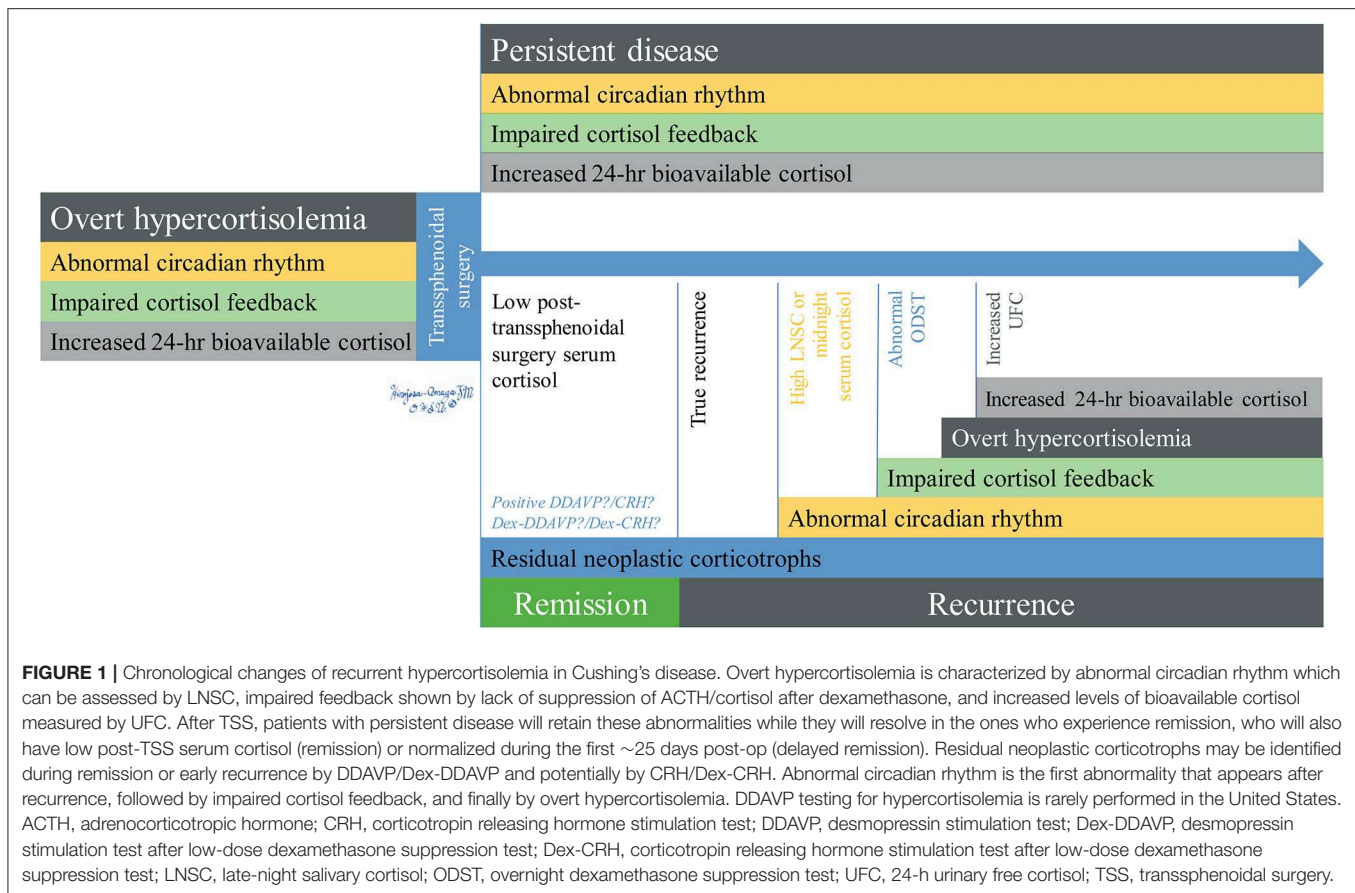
Persistent disease

Abnormal circadian rhythm

Impaired cortisol feedback

Increased 24-hr bioavailable cortisol

Overt hypercortisolemia

Abnormal circadian rhythm

Impaired cortisol feedback

Increased 24-hr bioavailable cortisol

Transsphenoidal surgery

Low post-transsphenoidal surgery serum cortisol

Hinojosa-Amaya JM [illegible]

True recurrence

High LNSC or midnight serum cortisol

Abnormal ODST

Increased UFC

Increased 24-hr bioavailable cortisol

Overt hypercortisolemia

Impaired cortisol feedback

Positive DDAVP?/CRH? Dex-DDAVP?/Dex-CRH?

Abnormal circadian rhythm

Residual neoplastic corticotrophs

Remission

Recurrence

**FIGURE 1 |** Chronological changes of recurrent hypercortisolemia in Cushing's disease. Overt hypercortisolemia is characterized by abnormal circadian rhythm which can be assessed by LNSC, impaired feedback shown by lack of suppression of ACTH/cortisol after dexamethasone, and increased levels of bioavailable cortisol measured by UFC. After TSS, patients with persistent disease will retain these abnormalities while they will resolve in the ones who experience remission, who will also have low post-TSS serum cortisol (remission) or normalized during the first ~25 days post-op (delayed remission). Residual neoplastic corticotrophs may be identified during remission or early recurrence by DDAVP/Dex-DDAVP and potentially by CRH/Dex-CRH. Abnormal circadian rhythm is the first abnormality that appears after recurrence, followed by impaired cortisol feedback, and finally by overt hypercortisolemia. DDAVP testing for hypercortisolemia is rarely performed in the United States. ACTH, adrenocorticotropic hormone; CRH, corticotropin releasing hormone stimulation test; DDAVP, desmopressin stimulation test; Dex-DDAVP, desmopressin stimulation test after low-dose dexamethasone suppression test; Dex-CRH, corticotropin releasing hormone stimulation test after low-dose dexamethasone suppression test; LNSC, late-night salivary cortisol; ODST, overnight dexamethasone suppression test; UFC, 24-h urinary free cortisol; TSS, transsphenoidal surgery.